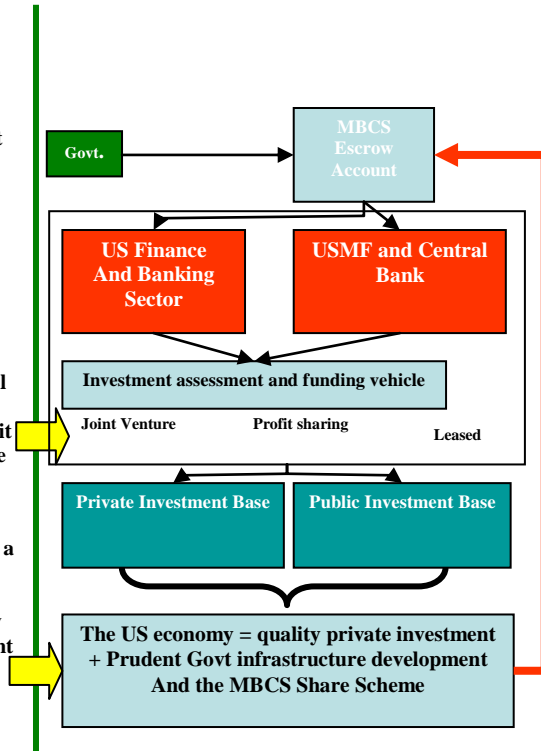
t

l

it
e

a

nt

Govt.

MBCS
Escrow
Account

US Finance And Banking Sector

USMF and Central Bank

Investment assessment and funding vehicle

Joint Venture

Profit sharing

Leased

Private Investment Base

Public Investment Base

The US economy = quality private investment + Prudent Govt infrastructure development And the MBCS Share Scheme